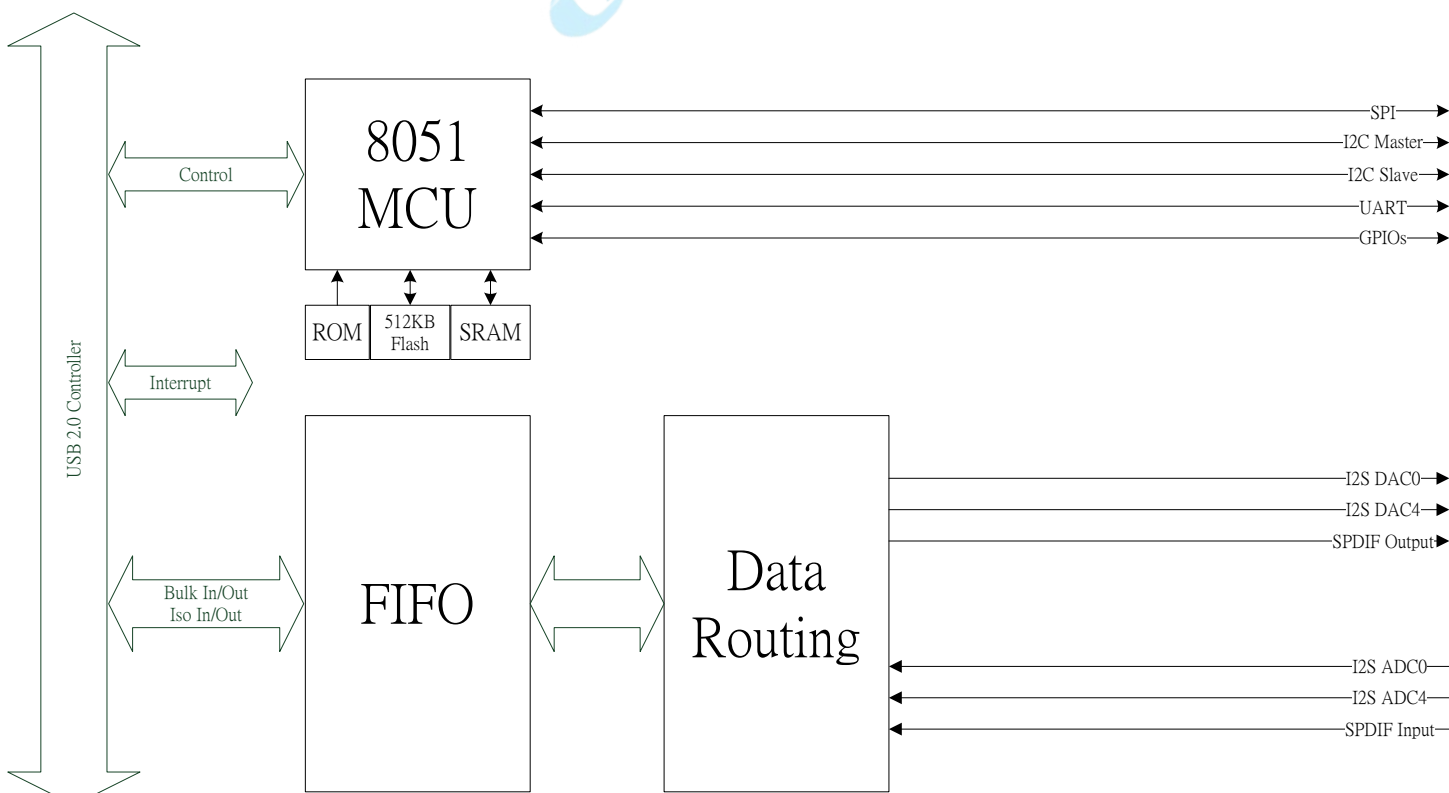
USB 2.0 Controller

Control

8051 MCU

SPI
I2C Master
I2C Slave
UART
GPIOs

ROM
512KB Flash
SRAM

Interrupt

Bulk In/Out
Iso In/Out

FIFO

Data Routing

I2S DAC0
I2S DAC4
SPDIF Output

I2S ADC0
I2S ADC4
SPDIF Input